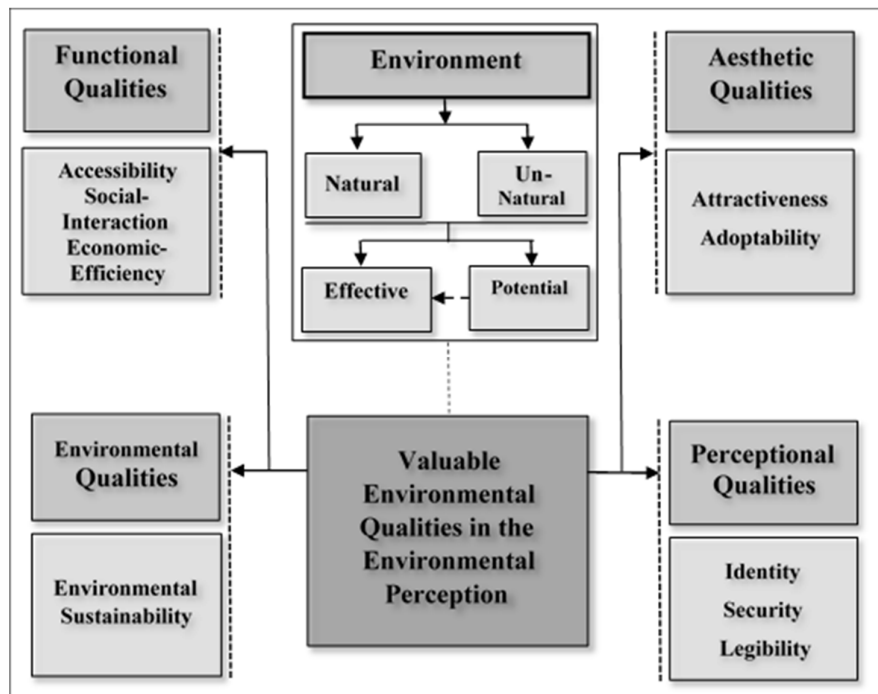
Functional Qualities

Accessibility
Social-Interaction
Economic-Efficiency

Environment

Natural

Un-Natural

Effective

Potential

Aesthetic Qualities

Attractiveness
Adoptability

Environmental Qualities

Environmental Sustainability

Valuable Environmental Qualities in the Environmental Perception

Perceptional Qualities

Identity
Security
Legibility